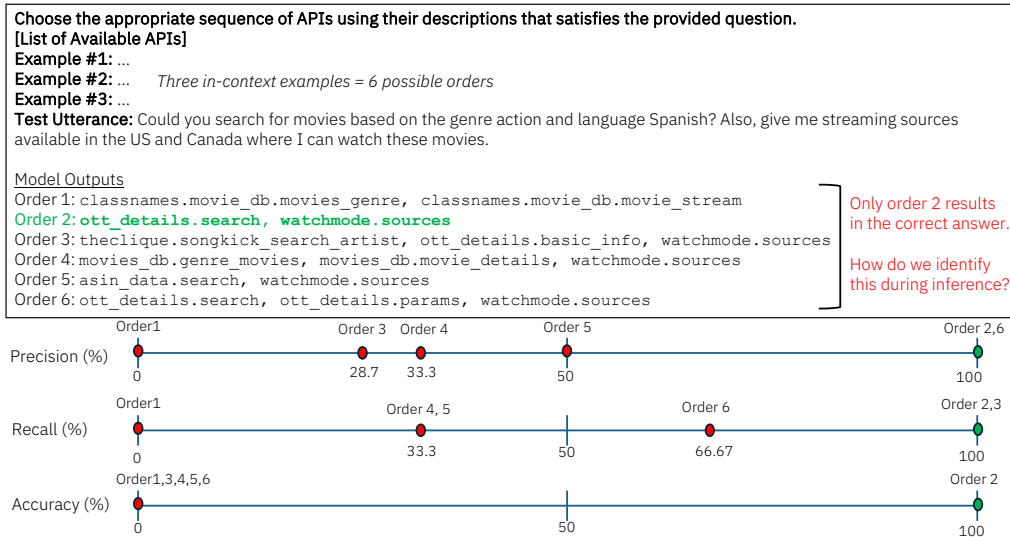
Choose the appropriate sequence of APIs using their descriptions that satisfies the provided question.
[List of Available APIs]
Example #1: ...
Example #2: ... Three in-context examples = 6 possible orders
Example #3: ...
Test Utterance: Could you search for movies based on the genre action and language Spanish? Also, give me streaming sources available in the US and Canada where I can watch these movies.

Model Outputs
Order 1: classnames.movie_db.movies_genre, classnames.movie_db.movie_stream
Order 2: ott_details.search, watchmode.sources
Order 3: theclique.songkick_search_artist, ott_details.basic_info, watchmode.sources
Order 4: movies_db.genre_movies, movies_db.movie_details, watchmode.sources
Order 5: asin_data.search, watchmode.sources
Order 6: ott_details.search, ott_details.params, watchmode.sources

Only order 2 results in the correct answer.

How do we identify this during inference?

Precision (%)
Order1 Order 3 Order 4 Order 5 Order 2,6
0 28.7 33.3 50 100

Recall (%)
Order1 Order 4, 5 Order 6 Order 2,3
0 33.3 50 66.67 100

Accuracy (%)
Order1,3,4,5,6 Order 2
0 50 100